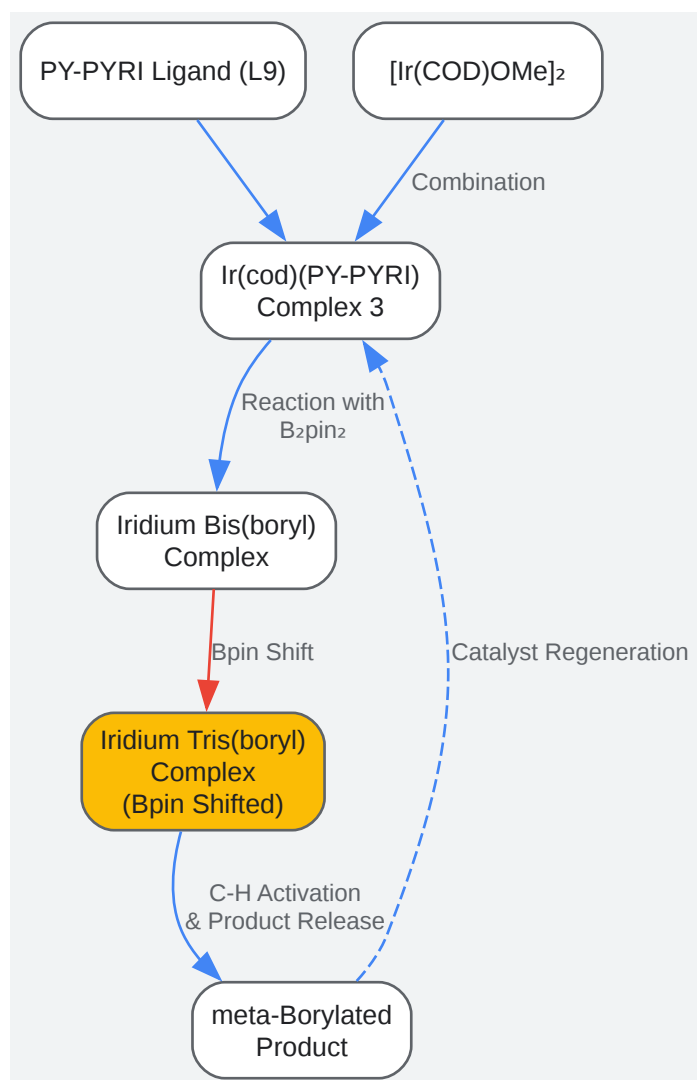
PY-PYRI Ligand (L9)

[Ir(COD)OMe]₂

Combination

Ir(cod)(PY-PYRI) Complex 3

Reaction with B₂pin₂

Iridium Bis(boryl) Complex

Bpin Shift

Iridium Tris(boryl) Complex (Bpin Shifted)

C-H Activation & Product Release

meta-Borylated Product

Catalyst Regeneration